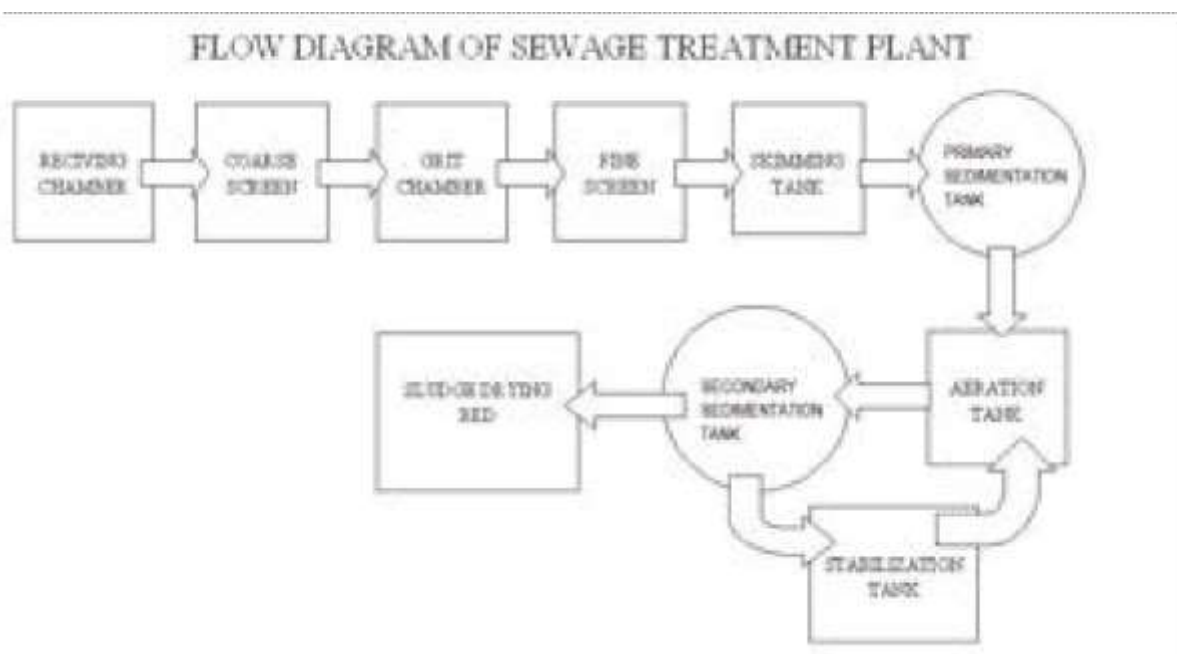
FLOW DIAGRAM OF SEWAGE TREATMENT PLANT

RECIVING CHAMBER

COARSE SCREEN

GRIT CHAMBER

FINE SCREEN

SKIMMING TANK

PRIMARY SEDIMENTATION TANK

AERATION TANK

SECONDARY SEDIMENTATION TANK

SLUDGE DRYING BED

STABILIZATION TANK